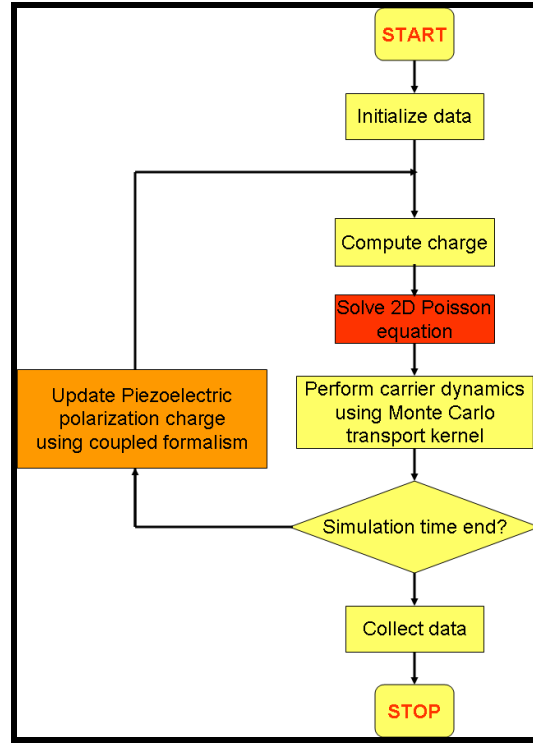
START

Initialize data

Compute charge

Solve 2D Poisson equation

Perform carrier dynamics using Monte Carlo transport kernel

Update Piezoelectric polarization charge using coupled formalism

Simulation time end?

Collect data

STOP